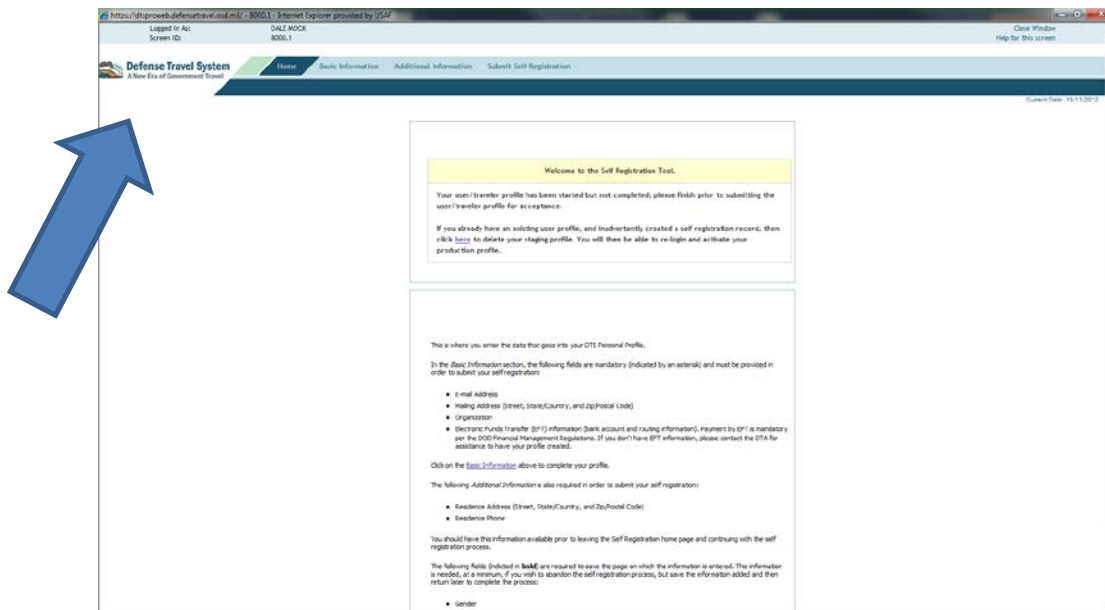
https://dtsproweb.defensetravel.osd.mil/ - 8000.1 - Internet Explorer provided by USAF

Logged In As: DALE MOCK
Screen ID: 8000.1

Close Window
Help for this screen

Defense Travel System
A New Era of Government Travel

Home Basic Information Additional Information Submit Self Registration

Current Date: 10-11-2012

Welcome to the Self Registration Tool.

Your user/traveler profile has been started but not completed; please finish prior to submitting the user/traveler profile for acceptance.

If you already have an existing user profile, and inadvertently created a self registration record, then click here to delete your staging profile. You will then be able to re-login and activate your production profile.

This is where you enter the data that goes into your DTS Personal Profile.

In the Basic Information section, the following fields are mandatory (indicated by an asterisk) and must be provided in order to submit your self registration:

- E-mail Address
- Mailing Address (Street, State/Country, and Zip/Postal Code)
- Organization
- Electronic Funds Transfer (EFT) information (bank account and routing information). Payment by EFT is mandatory per the DOD Financial Management Regulations. If you don't have EFT information, please contact the DTA for assistance to have your profile created.

Click on the Basic Information above to complete your profile.

The following Additional Information is also required in order to submit your self registration:

- Residence Address (Street, State/Country, and Zip/Postal Code)
- Residence Phone

You should have this information available prior to leaving the Self Registration home page and continuing with the self registration process.

The following fields (indicated in bold) are required to save the page on which the information is entered. This information is needed, at a minimum, if you wish to abandon the self registration process, but save the information added and then return later to complete the process:

- Gender